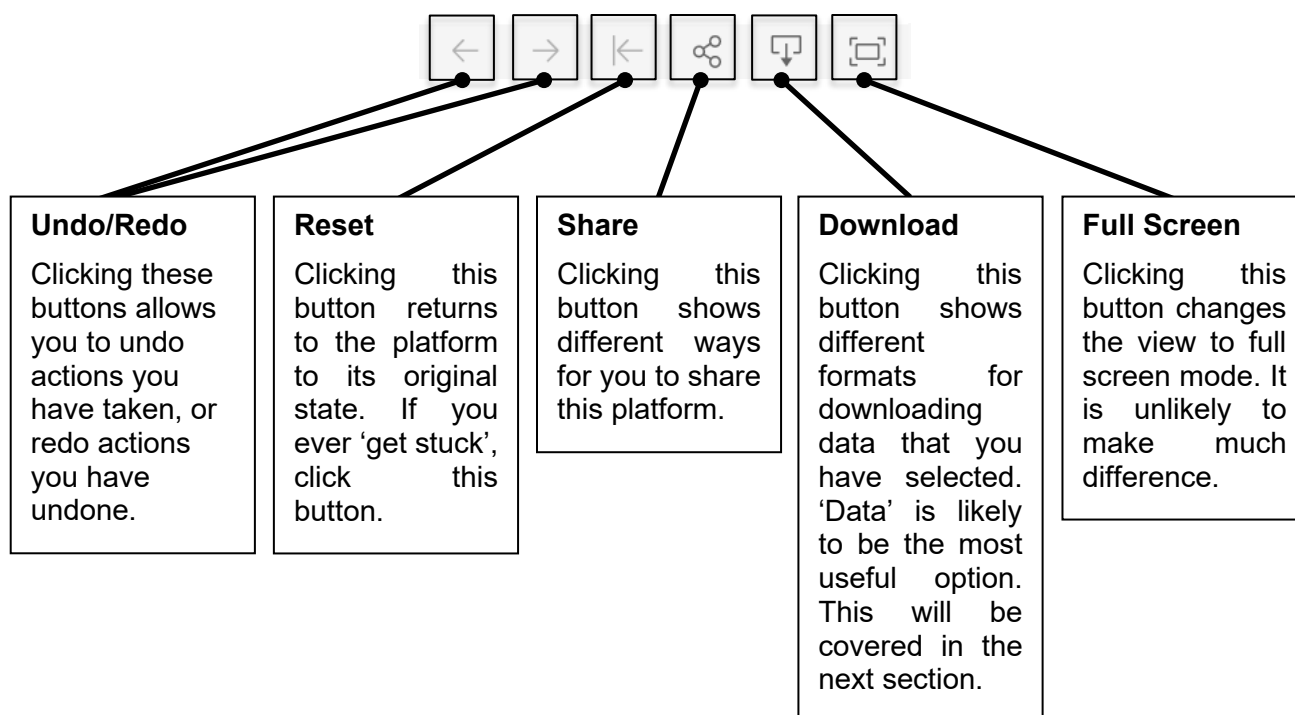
Undo/Redo

Clicking these buttons allows you to undo actions you have taken, or redo actions you have undone.

Reset

Clicking this button returns to the platform to its original state. If you ever ‘get stuck’, click this button.

Share

Clicking this button shows different ways for you to share this platform.

Download

Clicking this button shows different formats for downloading data that you have selected. ‘Data’ is likely to be the most useful option. This will be covered in the next section.

Full Screen

Clicking this button changes the view to full screen mode. It is unlikely to make much difference.